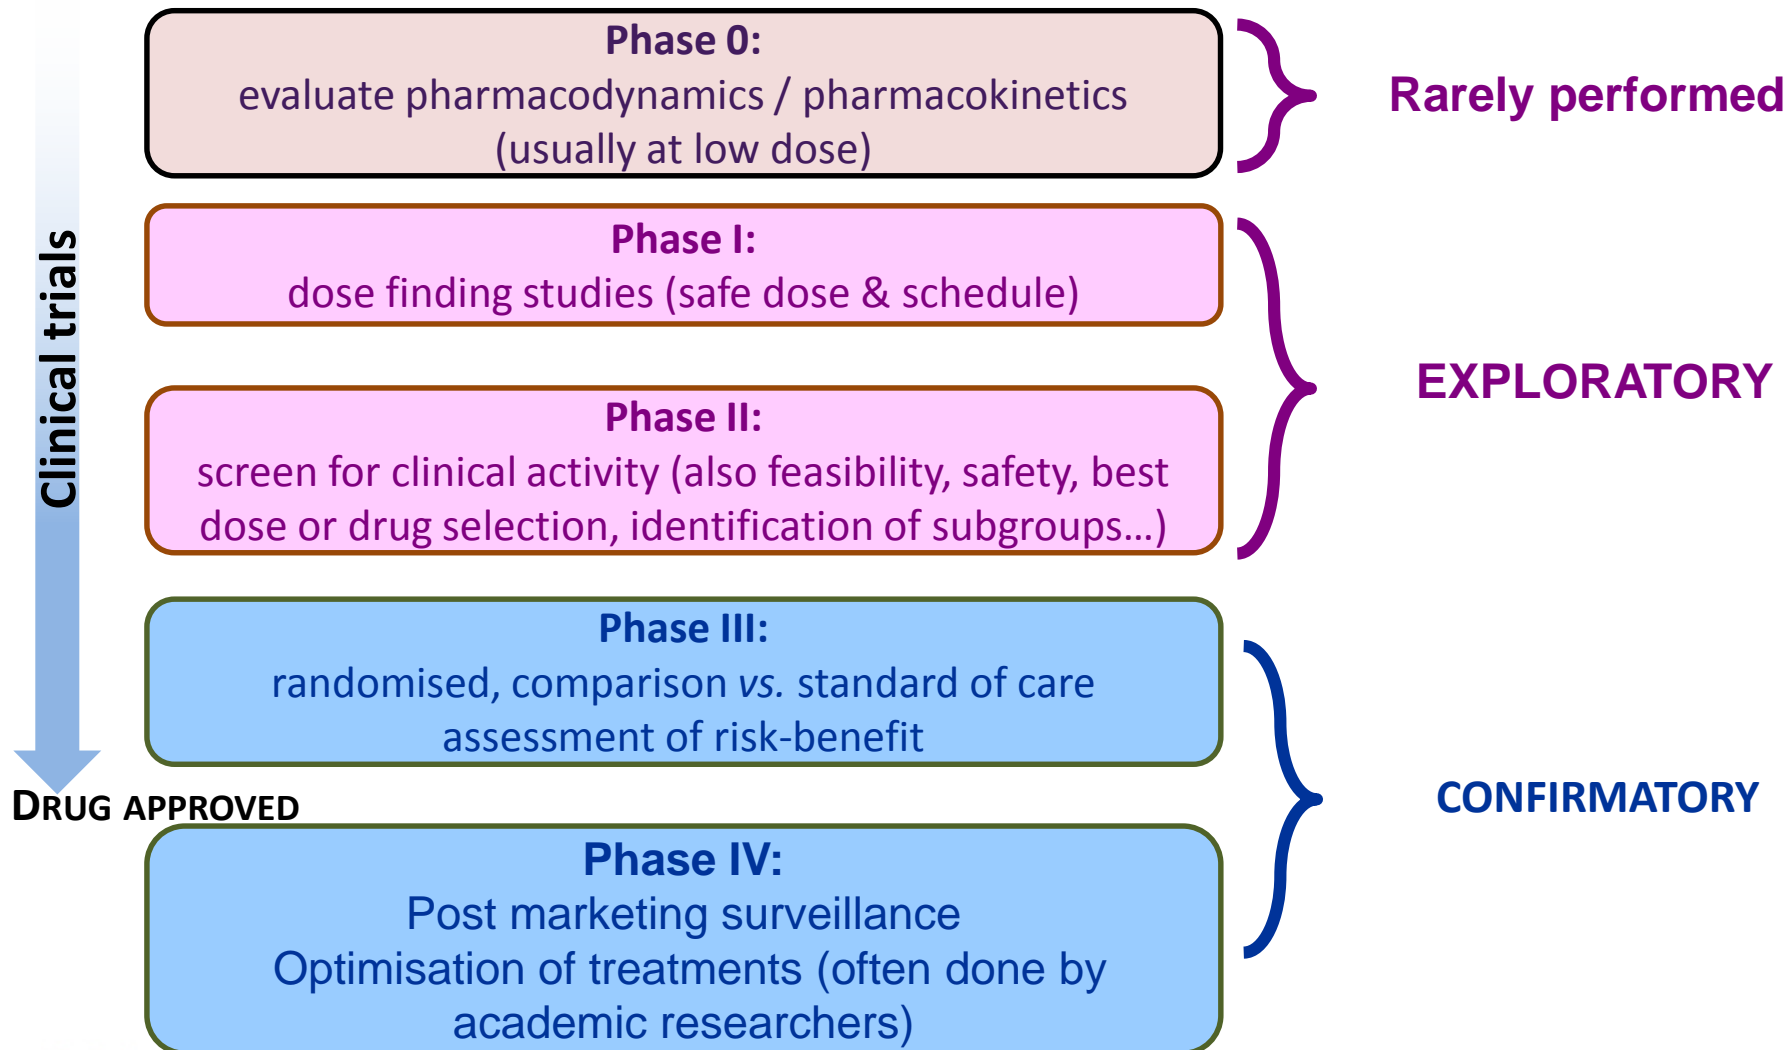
Clinical trials

Phase 0:
evaluate pharmacodynamics / pharmacokinetics
(usually at low dose)

Rarely performed

Phase I:
dose finding studies (safe dose & schedule)

Phase II:
screen for clinical activity (also feasibility, safety, best dose or drug selection, identification of subgroups…)

EXPLORATORY

Phase III:
randomised, comparison vs. standard of care
assessment of risk-benefit

DRUG APPROVED

Phase IV:
Post marketing surveillance
Optimisation of treatments (often done by academic researchers)

CONFIRMATORY